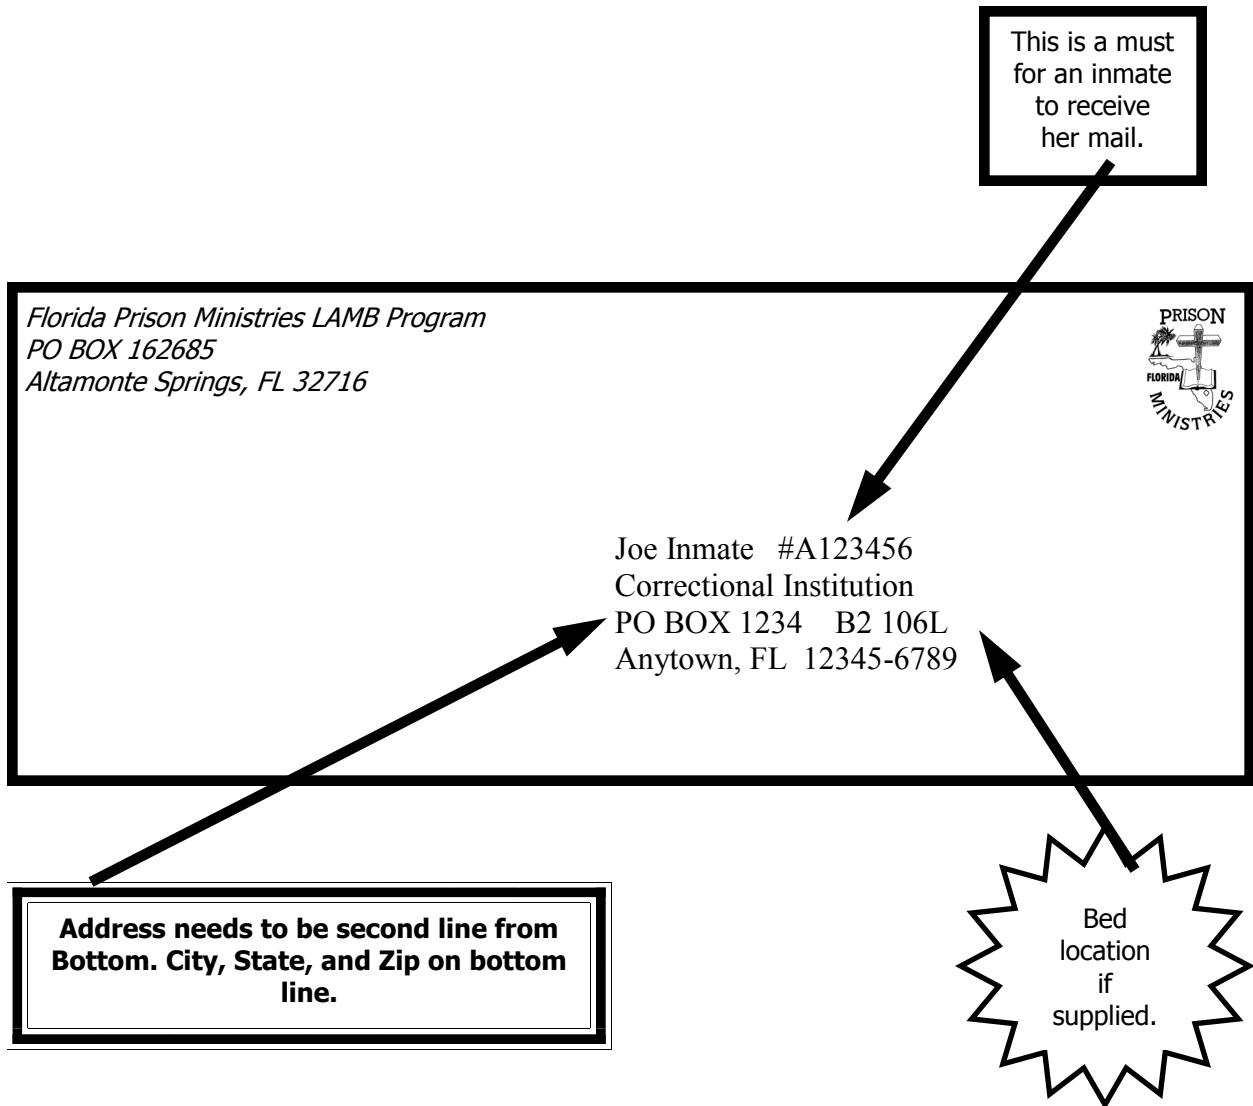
This is a must for an inmate to receive her mail.

Florida Prison Ministries LAMB Program
PO BOX 162685
Altamonte Springs, FL 32716

PRISON
FLORIDA
MINISTRIES

Joe Inmate #A123456
Correctional Institution
PO BOX 1234 B2 106L
Anytown, FL 12345-6789

Address needs to be second line from Bottom. City, State, and Zip on bottom line.

Bed location if supplied.